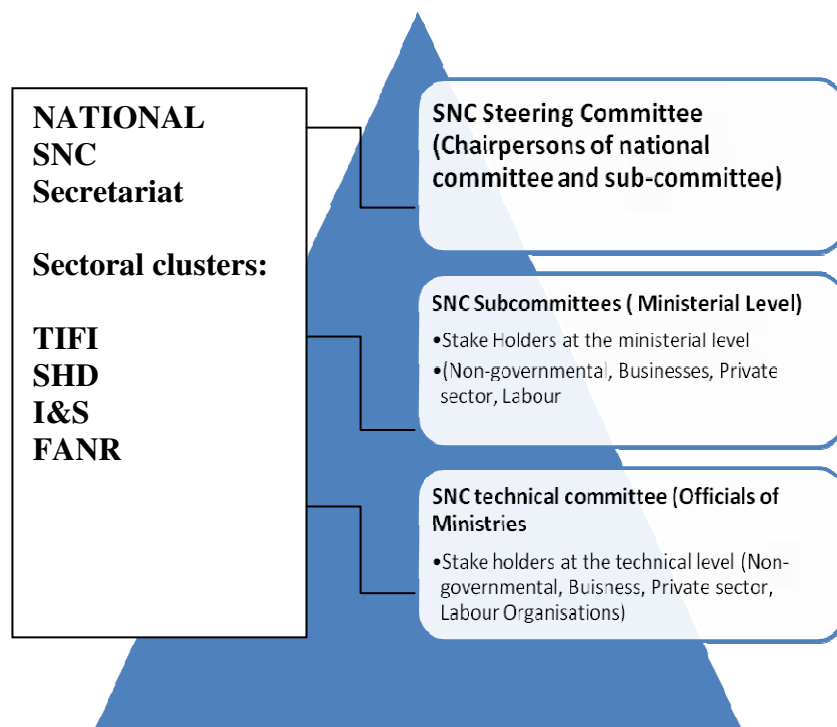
NATIONAL
SNC
Secretariat

Sectoral clusters:

TIFI
SHD
I&S
FANR

SNC Steering Committee (Chairpersons of national committee and sub-committee)

SNC Subcommittees ( Ministerial Level)

•Stake Holders at the ministerial level
•(Non-governmental, Businesses, Private sector, Labour

SNC technical committee (Officials of Ministries

•Stake holders at the technical level (Non-governmental, Buisness, Private sector, Labour Organisations)